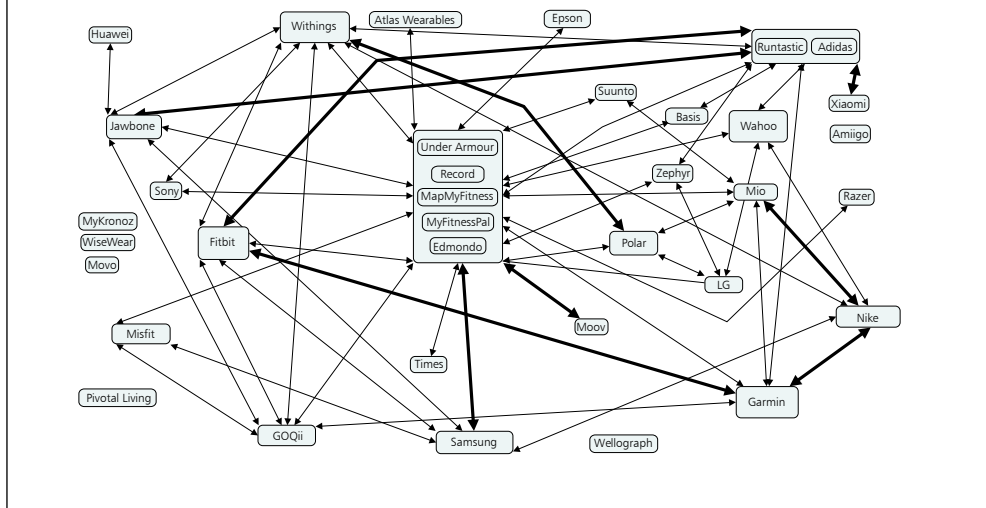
Huawei
Withings
Atlas Wearables
Epson
Runtastic
Adidas
Xiaomi
Amiigo
Suunto
Basis
Wahoo
Jawbone
Under Armour
Record
MapMyFitness
MyFitnessPal
Edmondo
Sony
Zephyr
Mio
Razer
MyKronoz
WiseWear
Movo
Fitbit
Polar
LG
Misfit
Moov
Nike
Times
Pivotal Living
Garmin
GOQii
Samsung
Wellograph